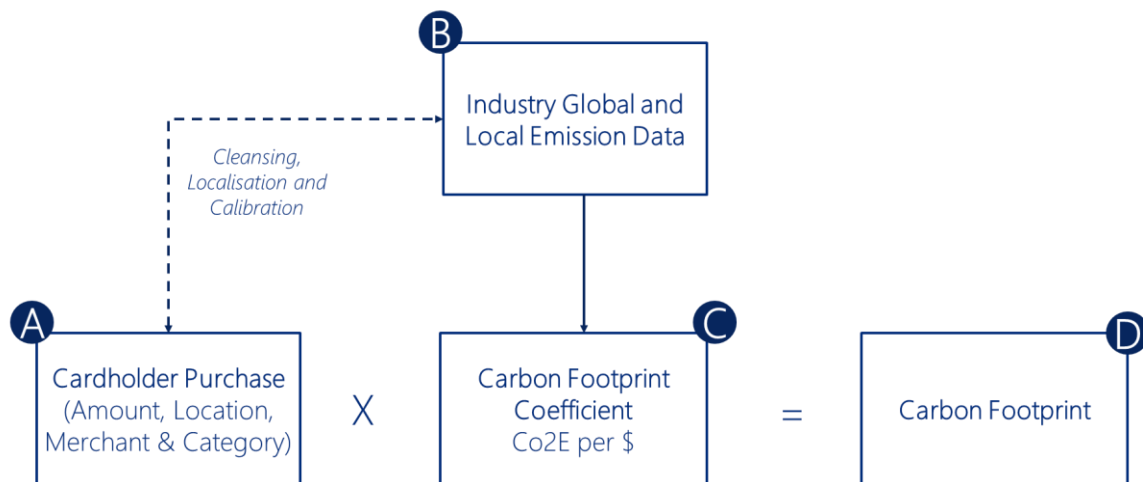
B

Industry Global and Local Emission Data

Cleansing, Localisation and Calibration

A

Cardholder Purchase (Amount, Location, Merchant & Category)

X

C

Carbon Footprint Coefficient Co2E per $

=

D

Carbon Footprint